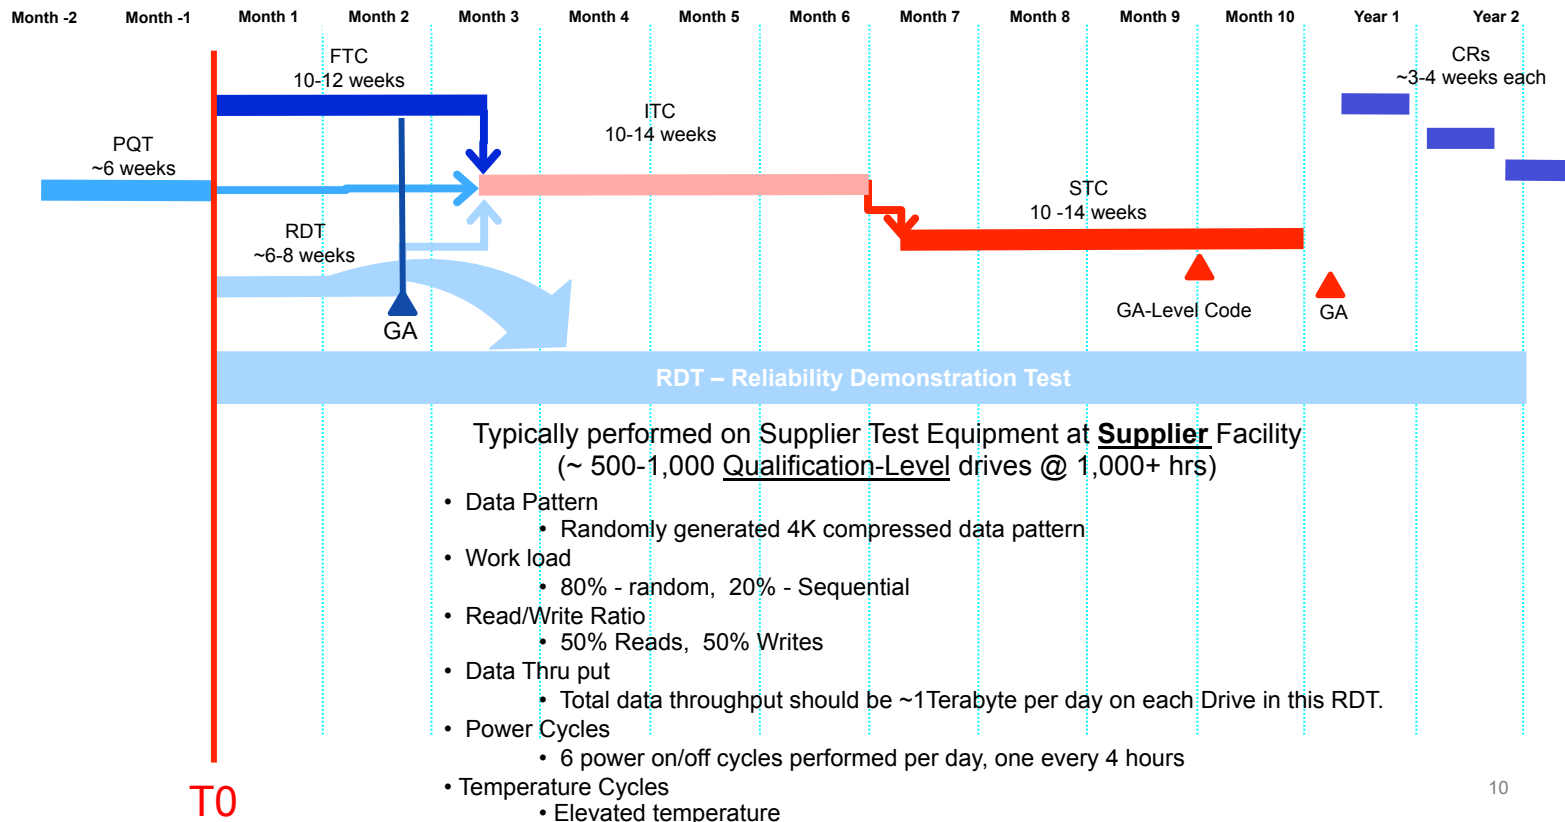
Month -2 Month -1 Month 1 Month 2 Month 3 Month 4 Month 5 Month 6 Month 7 Month 8 Month 9 Month 10 Year 1 Year 2

FTC
10-12 weeks

CRs
~3-4 weeks each

ITC
10-14 weeks

PQT
~6 weeks

STC
10 -14 weeks

RDT
~6-8 weeks

GA

GA-Level Code

GA

RDT – Reliability Demonstration Test

Typically performed on Supplier Test Equipment at **Supplier** Facility
(~ 500-1,000 Qualification-Level drives @ 1,000+ hrs)

• Data Pattern
• Randomly generated 4K compressed data pattern
• Work load
• 80% - random, 20% - Sequential
• Read/Write Ratio
• 50% Reads, 50% Writes
• Data Thru put
• Total data throughput should be ~1Terabyte per day on each Drive in this RDT.
• Power Cycles
• 6 power on/off cycles performed per day, one every 4 hours
• Temperature Cycles
• Elevated temperature

T0

10